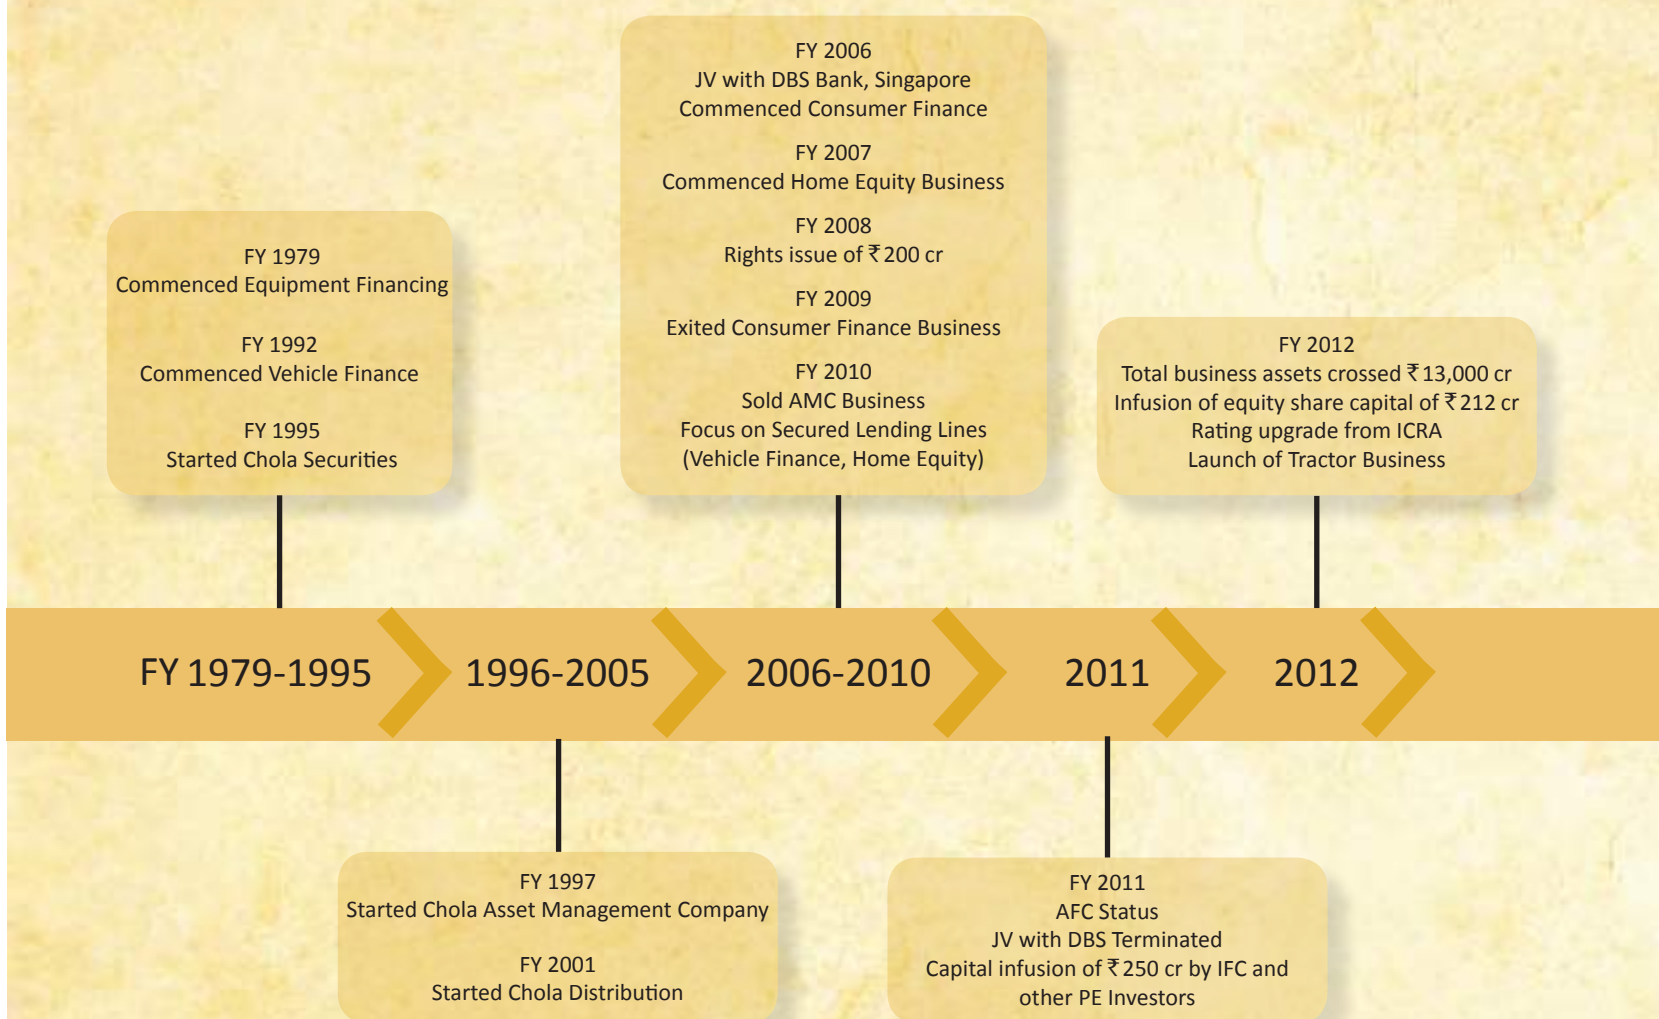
FY 2006
JV with DBS Bank, Singapore
Commenced Consumer Finance

FY 2007
Commenced Home Equity Business

FY 2008
Rights issue of ₹200 cr

FY 2009
Exited Consumer Finance Business

FY 2010
Sold AMC Business
Focus on Secured Lending Lines
(Vehicle Finance, Home Equity)

FY 1979
Commenced Equipment Financing

FY 1992
Commenced Vehicle Finance

FY 1995
Started Chola Securities

FY 2012
Total business assets crossed ₹13,000 cr
Infusion of equity share capital of ₹212 cr
Rating upgrade from ICRA
Launch of Tractor Business

FY 1979-1995

1996-2005

2006-2010

2011

2012

FY 1997
Started Chola Asset Management Company

FY 2001
Started Chola Distribution

FY 2011
AFC Status
JV with DBS Terminated
Capital infusion of ₹250 cr by IFC and other PE Investors